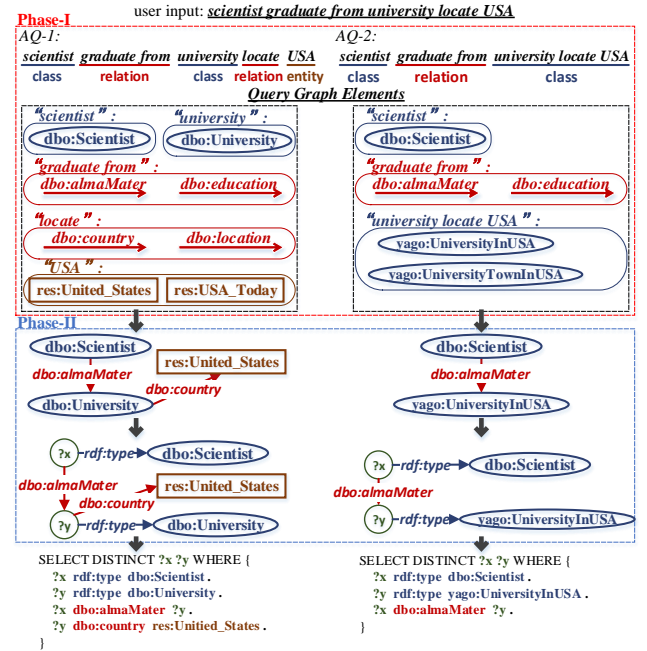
user input: scientist graduate from university locate USA

Phase-I

AQ-1:

scientist class | graduate from relation | university class | locate relation | USA entity

AQ-2:

scientist class | graduate from relation | university locate USA class

Query Graph Elements

"scientist":
dbo:Scientist

"university":
dbo:University

"graduate from":
dbo:almaMater
dbo:education

"locate":
dbo:country
dbo:location

"USA":
res:United_States
res:USA_Today

"scientist":
dbo:Scientist

"graduate from":
dbo:almaMater
dbo:education

"university locate USA":
yago:UniversityInUSA
yago:UniversityTownInUSA

Phase-II

dbo:Scientist
dbo:almaMater
res:United_States
dbo:country
dbo:University

?x rdf:type dbo:Scientist
dbo:almaMater
dbo:country
res:United_States
?y rdf:type dbo:University

SELECT DISTINCT ?x ?y WHERE {
?x rdf:type dbo:Scientist .
?y rdf:type dbo:University .
?x dbo:almaMater ?y .
?y dbo:country res:Unitied_States .
}

dbo:Scientist
dbo:almaMater
yago:UniversityInUSA

?x rdf:type dbo:Scientist
dbo:almaMater
?y rdf:type yago:UniversityInUSA

SELECT DISTINCT ?x ?y WHERE {
?x rdf:type dbo:Scientist .
?y rdf:type yago:UniversityInUSA .
?x dbo:almaMater ?y .
}